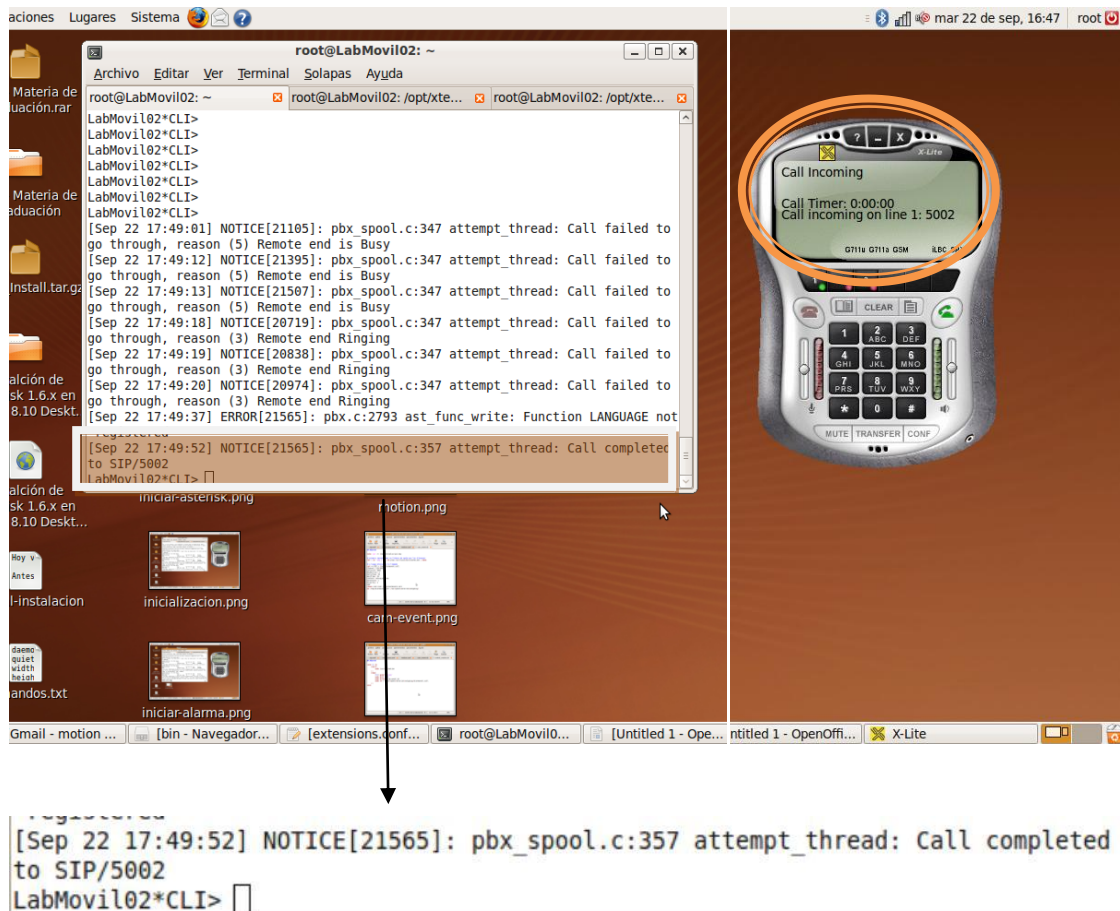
aciones Lugares Sistema

mar 22 de sep, 16:47 root

root@LabMovil02: ~

Archivo Editar Ver Terminal Solapas Ayuda

root@LabMovil02: ~ root@LabMovil02: /opt/xte... root@LabMovil02: /opt/xte...

LabMovil02*CLI>
LabMovil02*CLI>
LabMovil02*CLI>
LabMovil02*CLI>
LabMovil02*CLI>
LabMovil02*CLI>
LabMovil02*CLI>
[Sep 22 17:49:01] NOTICE[21105]: pbx_spool.c:347 attempt_thread: Call failed to go through, reason (5) Remote end is Busy
[Sep 22 17:49:12] NOTICE[21395]: pbx_spool.c:347 attempt_thread: Call failed to go through, reason (5) Remote end is Busy
[Sep 22 17:49:13] NOTICE[21507]: pbx_spool.c:347 attempt_thread: Call failed to go through, reason (5) Remote end is Busy
[Sep 22 17:49:18] NOTICE[20719]: pbx_spool.c:347 attempt_thread: Call failed to go through, reason (3) Remote end Ringing
[Sep 22 17:49:19] NOTICE[20838]: pbx_spool.c:347 attempt_thread: Call failed to go through, reason (3) Remote end Ringing
[Sep 22 17:49:20] NOTICE[20974]: pbx_spool.c:347 attempt_thread: Call failed to go through, reason (3) Remote end Ringing
[Sep 22 17:49:37] ERROR[21565]: pbx.c:2793 ast_func_write: Function LANGUAGE not registered
[Sep 22 17:49:52] NOTICE[21565]: pbx_spool.c:357 attempt_thread: Call completed to SIP/5002
LabMovil02*CLI>

Materia de uación.rar
Materia de aduación
Install.tar.gz
alción de sk 1.6.x en 8.10 Deskt...
alción de sk 1.6.x en 8.10 Deskt...
iniciar-asterisk.png
motion.png
Hoy v Antes
l-instalacion
inicializacion.png
cam-event.png
daemo quiet width heigh
andos.txt
iniciar-alarma.png

X-Lite
Call Incoming
Call Timer: 0:00:00
Call incoming on line 1: 5002
G711u G711a GSM iLBC
CLEAR
1 2 ABC 3 DEF
4 GHI 5 JKL 6 MNO
7 PRS 8 TUV 9 WXY
* 0 #
MUTE TRANSFER CONF

Gmail - motion ... [bin - Navegador... [extensions.conf... root@LabMovil0... [Untitled 1 - Ope... ntitled 1 - OpenOffi... X-Lite

registered
[Sep 22 17:49:52] NOTICE[21565]: pbx_spool.c:357 attempt_thread: Call completed to SIP/5002
LabMovil02*CLI>